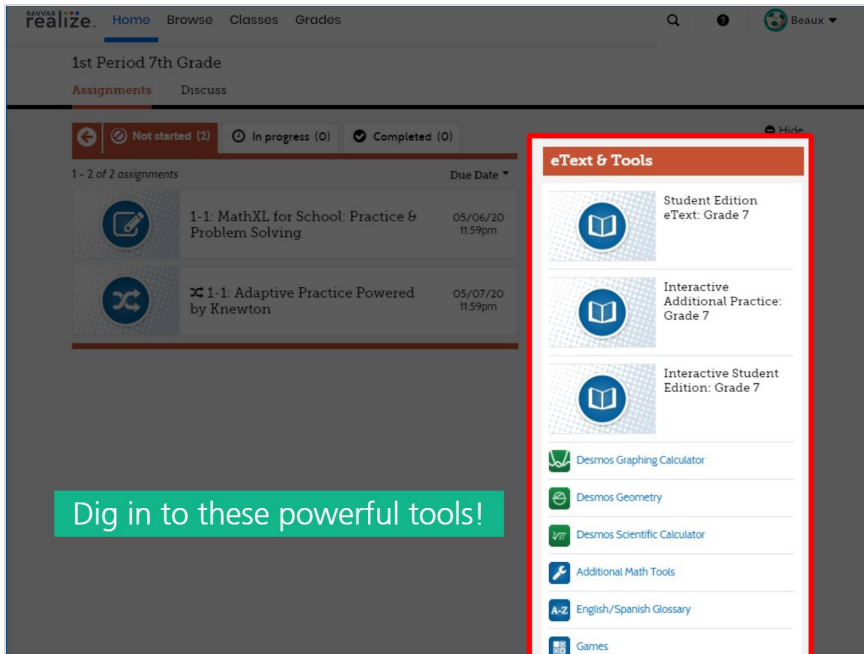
SAVVAS realize. Home Browse Classes Grades

Beaux

1st Period 7th Grade

Assignments Discuss

Not started (2) In progress (0) Completed (0)

Hide

1 - 2 of 2 assignments

Due Date

1-1: MathXL for School: Practice & Problem Solving 05/06/20 11:59pm

1-1: Adaptive Practice Powered by Knewton 05/07/20 11:59pm

eText & Tools

Student Edition eText: Grade 7

Interactive Additional Practice: Grade 7

Interactive Student Edition: Grade 7

Desmos Graphing Calculator

Desmos Geometry

Desmos Scientific Calculator

Additional Math Tools

English/Spanish Glossary

Games

Dig in to these powerful tools!